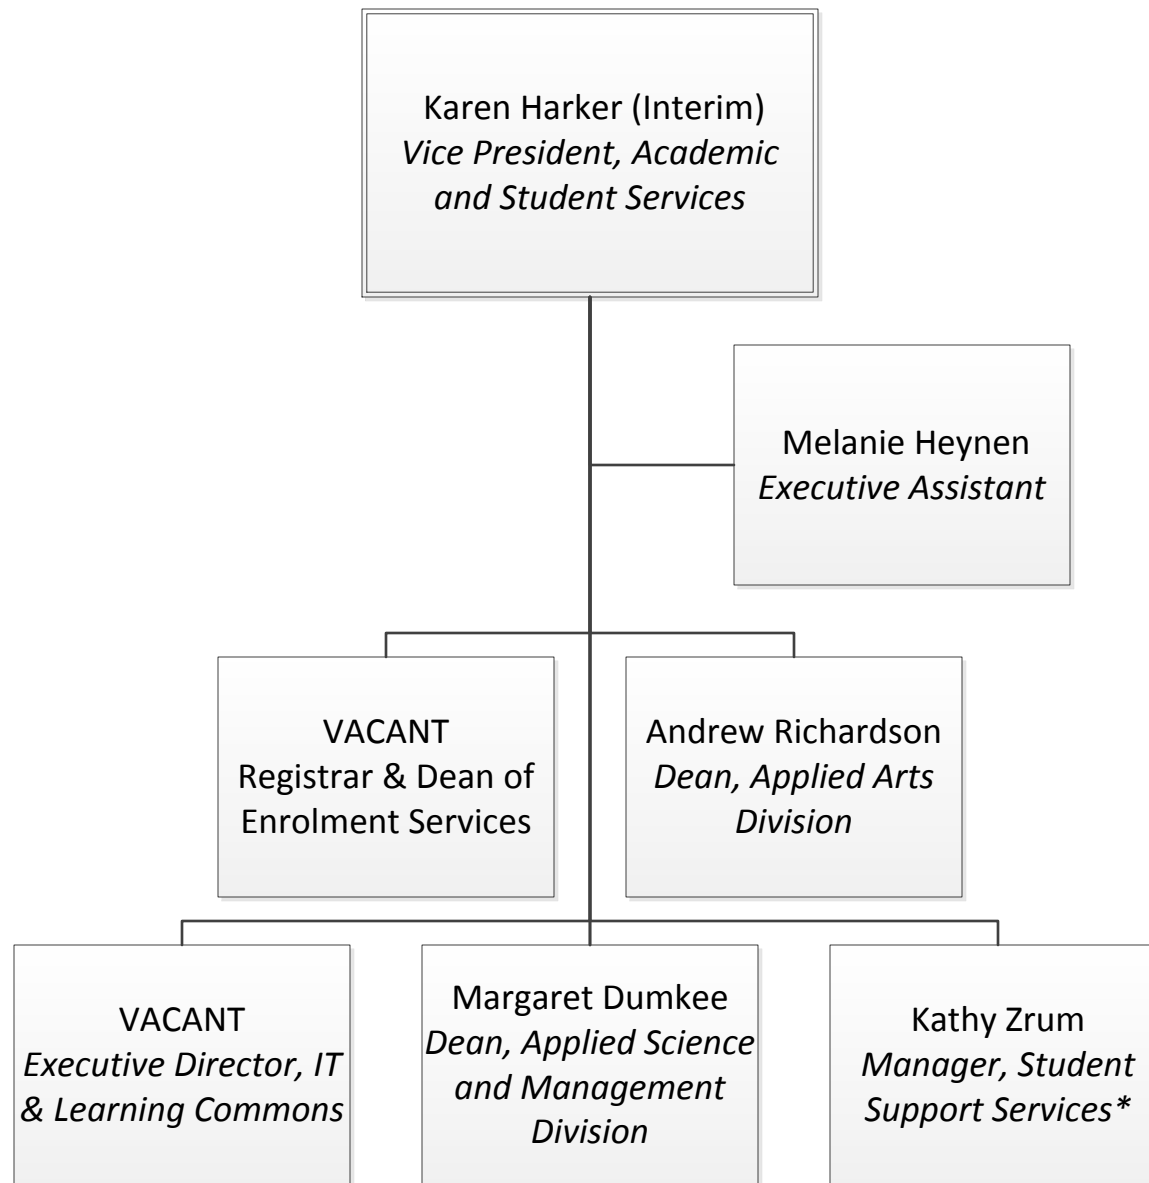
Karen Harker (Interim)
*Vice President, Academic and Student Services*

Melanie Heynen
*Executive Assistant*

VACANT
Registrar & Dean of Enrolment Services

Andrew Richardson
*Dean, Applied Arts Division*

VACANT
*Executive Director, IT & Learning Commons*

Margaret Dumkee
*Dean, Applied Science and Management Division*

Kathy Zrum
*Manager, Student Support Services\**